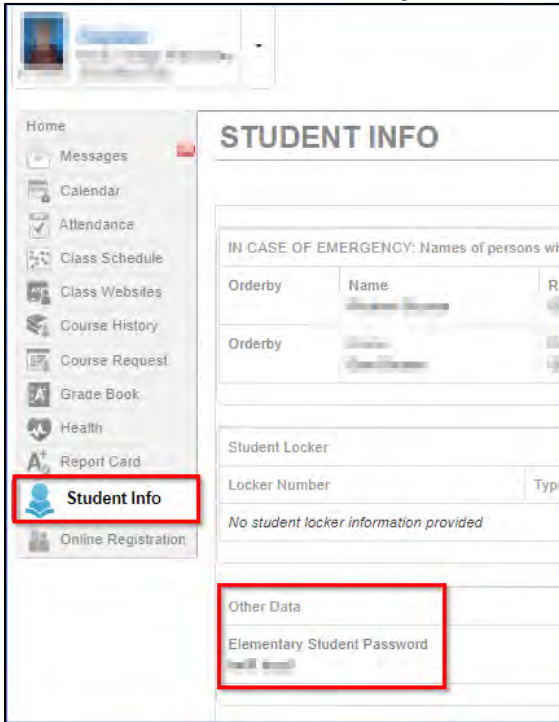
Home
Messages
Calendar
Attendance
Class Schedule
Class Websites
Course History
Course Request
Grade Book
Health
Report Card
Student Info
Online Registration

STUDENT INFO

IN CASE OF EMERGENCY: Names of persons wh

| Orderby | Name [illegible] | R |
|---|---|---|
| Orderby | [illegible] | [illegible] |

Student Locker

| Locker Number | Typ |
|---|---|
| No student locker information provided | |

Other Data

Elementary Student Password
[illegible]